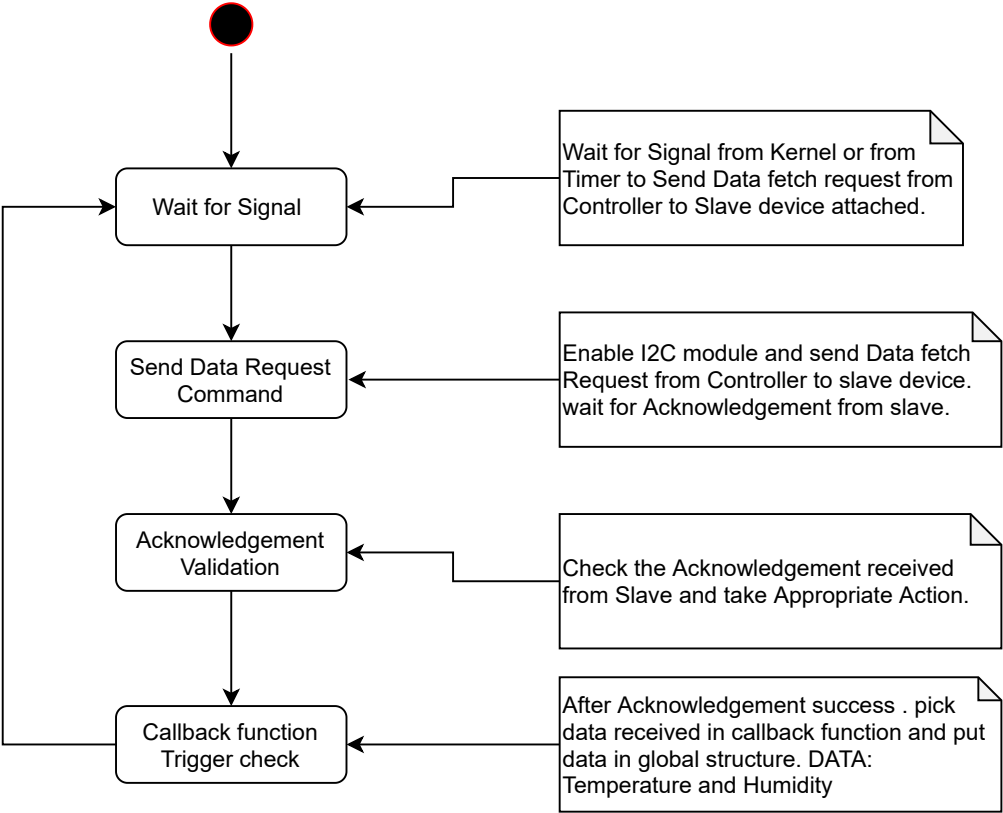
Wait for Signal

Wait for Signal from Kernel or from Timer to Send Data fetch request from Controller to Slave device attached.

Send Data Request Command

Enable I2C module and send Data fetch Request from Controller to slave device. wait for Acknowledgement from slave.

Acknowledgement Validation

Check the Acknowledgement received from Slave and take Appropriate Action.

Callback function Trigger check

After Acknowledgement success . pick data received in callback function and put data in global structure. DATA: Temperature and Humidity